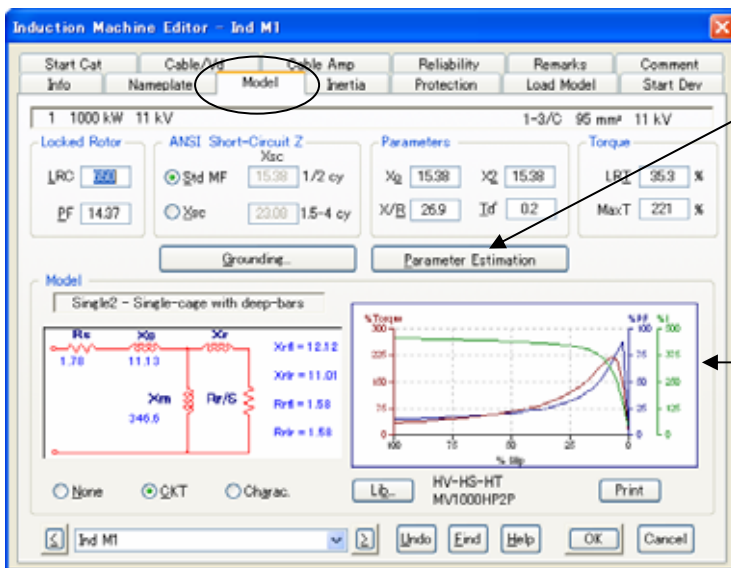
Induction Machine Editor - Ind M1

Start Cat | Cable/Vd | Cable Amp | Reliability | Remarks | Comment
Info | Nameplate | Model | Inertia | Protection | Load Model | Start Dev

1 1000 kW 11 kV
1-3/C 95 mm² 11 kV

Locked Rotor
LRC 650
PF 14.37

ANSI Short-Circuit Z
Xsc
Std MF 15.38 1/2 cy
Xsc 23.08 1.5-4 cy

Parameters
Xo 15.38
X2 15.38
X/R 26.9
Td' 0.2

Torque
LRT 35.3 %
MaxT 221 %

Grounding...
Parameter Estimation

Model
Single2 - Single-cage with deep-bars

Rs 1.78
Xlr 11.13
Xr
Xm 346.6
Rr/S
Xrfl = 12.12
Xrlr = 11.01
Rrfl = 1.58
Rrlr = 1.58

%Torque
%PF
%I
300
225
150
75
0
100
75
50
25
0
100
75
50
25
0
500
375
250
125
0
100
75
50
25
0
% Slip

None
CKT
Charac.
Lib...
HV-HS-HT
MV1000HP2P
Print

Ind M1
Undo
Find
Help
OK
Cancel